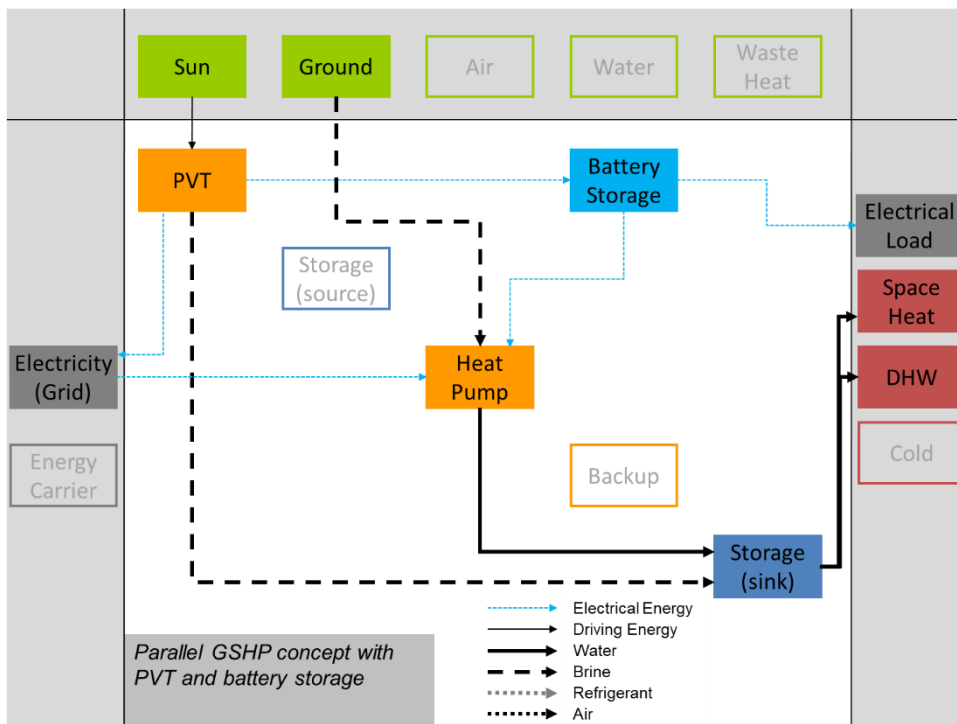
Sun

Ground

Air

Water

Waste Heat

PVT

Battery Storage

Electrical Load

Storage (source)

Space Heat

Electricity (Grid)

Heat Pump

DHW

Energy Carrier

Backup

Cold

Storage (sink)

Electrical Energy
Driving Energy
Water
Brine
Refrigerant
Air

Parallel GSHP concept with PVT and battery storage